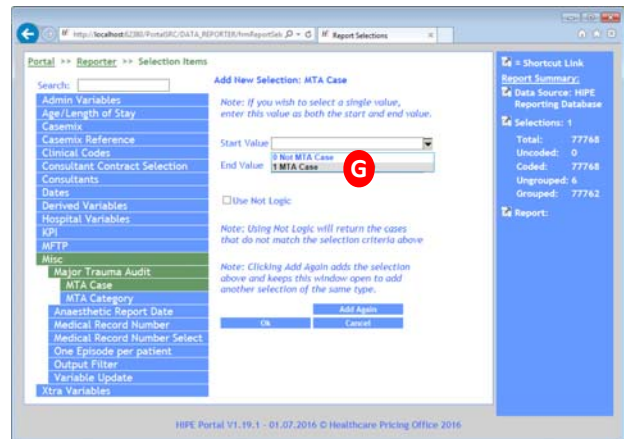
http://localhost:62380/PortalSRC/DATA_REPORTER/frmReportSel

Report Selections

Portal >> Reporter >> Selection Items

Search:

Admin Variables
Age/Length of Stay
Casemix
Casemix Reference
Clinical Codes
Consultant Contract Selection
Consultants
Dates
Derived Variables
Hospital Variables
KPI
MFTP
Misc
Major Trauma Audit
MTA Case
MTA Category
Anaesthetic Report Date
Medical Record Number
Medical Record Number Select
One Episode per patient
Output Filter
Variable Update
Xtra Variables

Add New Selection: MTA Case

Note: If you wish to select a single value, enter this value as both the start and end value.

Start Value

End Value

0 Not MTA Case
1 MTA Case

G

Use Not Logic

Note: Using Not Logic will return the cases that do not match the selection criteria above

Note: Clicking Add Again adds the selection above and keeps this window open to add another selection of the same type.

Add Again
Ok
Cancel

= Shortcut Link
Report Summary:
Data Source: HIPE Reporting Database
Selections: 1
Total: 77768
Uncoded: 0
Coded: 77768
Ungrouped: 6
Grouped: 77762
Report:

HIPE Portal V1.19.1 - 01.07.2016 © Healthcare Pricing Office 2016